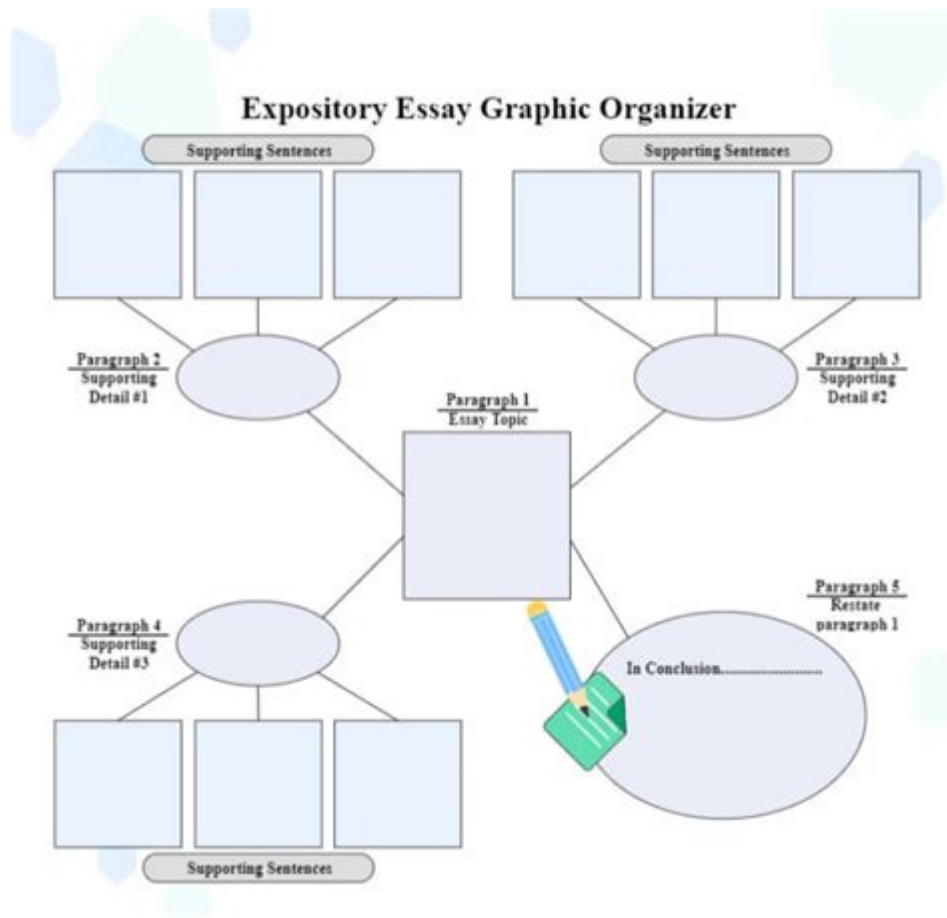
Expository Essay Graphic Organizer

Supporting Sentences

Supporting Sentences

Paragraph 2
Supporting Detail #1

Paragraph 3
Supporting Detail #2

Paragraph 1
Essay Topic

Paragraph 5
Restate paragraph 1

Paragraph 4
Supporting Detail #3

In Conclusion.........................

Supporting Sentences